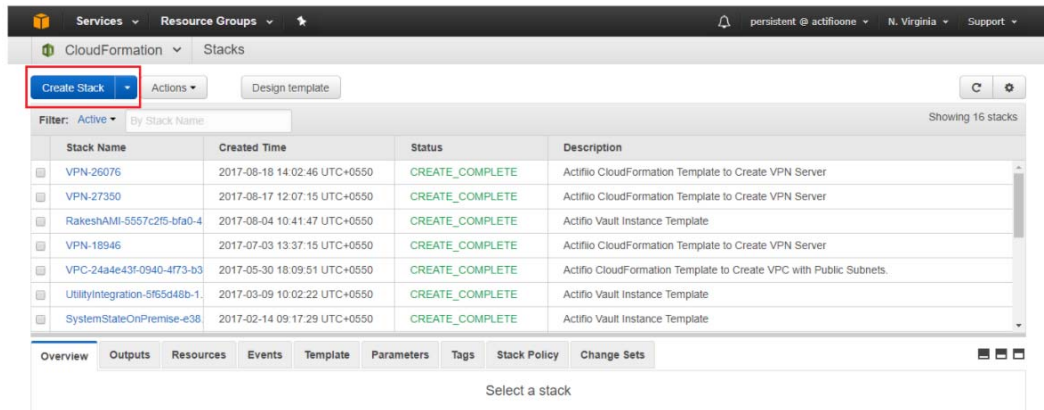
Services ▾ Resource Groups ▾ persistent @ actifioone ▾ N. Virginia ▾ Support ▾

CloudFormation ▾ Stacks

Create Stack ▾ Actions ▾ Design template

Filter: Active ▾ By Stack Name

Showing 16 stacks

| | Stack Name | Created Time | Status | Description |
|---|---|---|---|---|
| | VPN-26076 | 2017-08-18 14:02:46 UTC+0550 | CREATE_COMPLETE | Actifio CloudFormation Template to Create VPN Server |
| | VPN-27350 | 2017-08-17 12:07:15 UTC+0550 | CREATE_COMPLETE | Actifio CloudFormation Template to Create VPN Server |
| | RakeshAMI-5557c2f5-bfa0-4 | 2017-08-04 10:41:47 UTC+0550 | CREATE_COMPLETE | Actifio Vault Instance Template |
| | VPN-18946 | 2017-07-03 13:37:15 UTC+0550 | CREATE_COMPLETE | Actifio CloudFormation Template to Create VPN Server |
| | VPC-24a4e43f-0940-4f73-b3 | 2017-05-30 18:09:51 UTC+0550 | CREATE_COMPLETE | Actifio CloudFormation Template to Create VPC with Public Subnets. |
| | UtilityIntegration-5f65d48b-1. | 2017-03-09 10:02:22 UTC+0550 | CREATE_COMPLETE | Actifio Vault Instance Template |
| | SystemStateOnPremise-e38. | 2017-02-14 09:17:29 UTC+0550 | CREATE_COMPLETE | Actifio Vault Instance Template |

Overview Outputs Resources Events Template Parameters Tags Stack Policy Change Sets

Select a stack